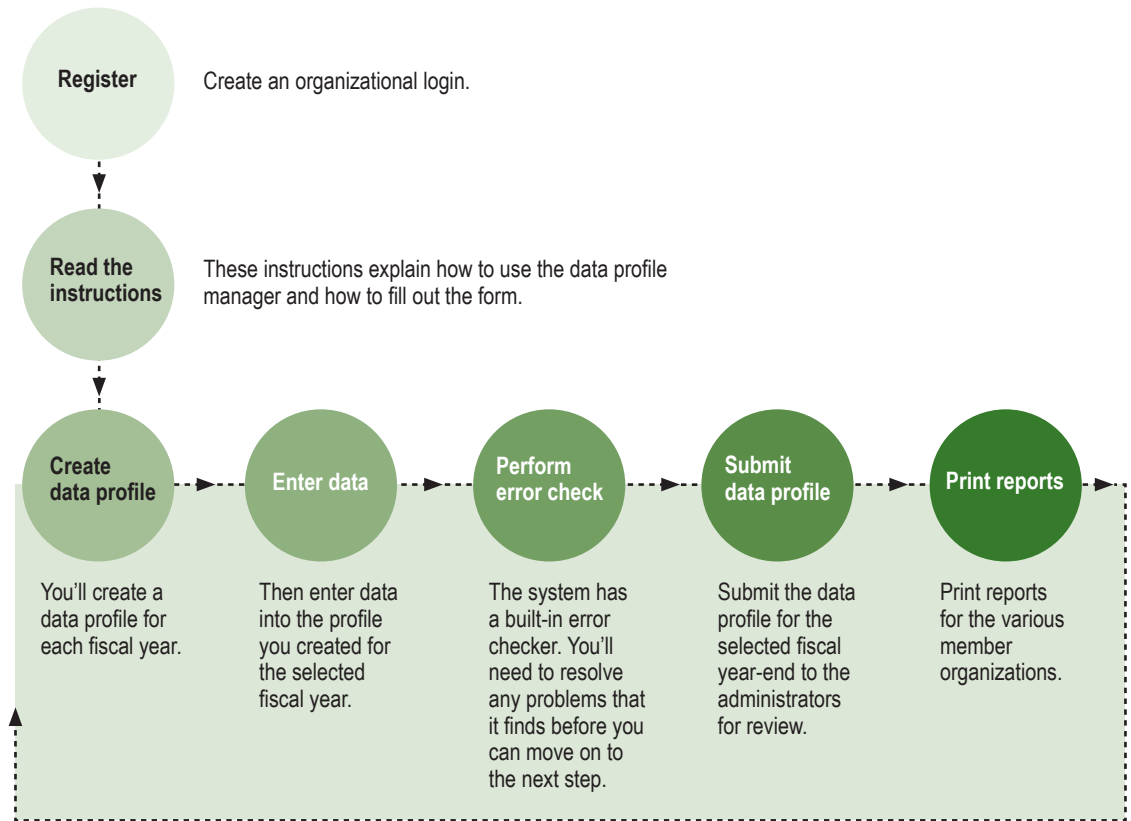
Register

Create an organizational login.

Read the instructions

These instructions explain how to use the data profile manager and how to fill out the form.

Create data profile

You'll create a data profile for each fiscal year.

Enter data

Then enter data into the profile you created for the selected fiscal year.

Perform error check

The system has a built-in error checker. You'll need to resolve any problems that it finds before you can move on to the next step.

Submit data profile

Submit the data profile for the selected fiscal year-end to the administrators for review.

Print reports

Print reports for the various member organizations.